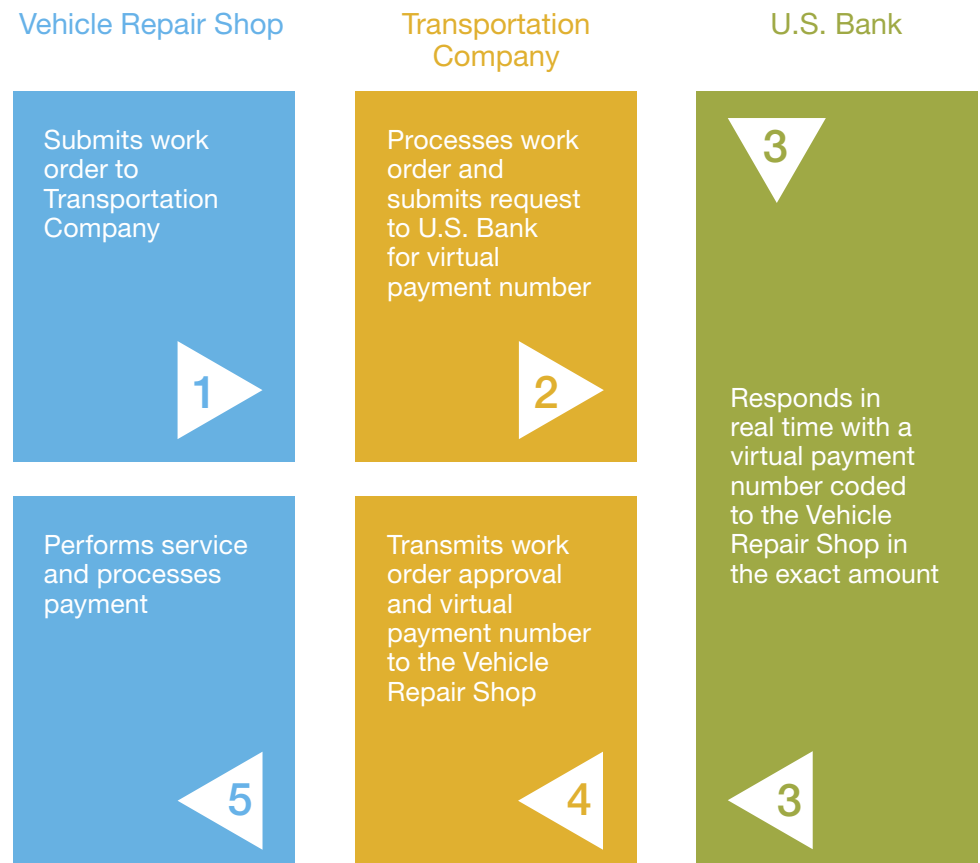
Vehicle Repair Shop

Transportation Company

U.S. Bank

Submits work order to Transportation Company

1

Processes work order and submits request to U.S. Bank for virtual payment number

2

3

Responds in real time with a virtual payment number coded to the Vehicle Repair Shop in the exact amount

Performs service and processes payment

5

Transmits work order approval and virtual payment number to the Vehicle Repair Shop

4

3